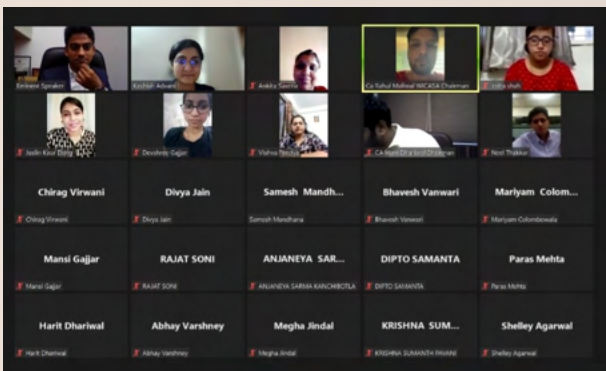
Eminent Speaker

Kashish Advani

Ankita Saxena

Ca Rahul Maheval WICASA Chairman

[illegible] shah

Jaslin Kaur Dang

Devshree Gajjar

Vishva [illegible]

CA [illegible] Chairman

Neel Thakkar

Chirag Virwani

Chirag Virwani

Divya Jain

Divya Jain

Samesh Mandh...

Somesh Mandhana

Bhavesh Vanwari

Bhavesh Vanwari

Mariyam Colom...

Mariyam Colombowala

Mansi Gajjar

Mansi Gajjar

RAJAT SONI

RAJAT SONI

ANJANEYA SAR...

ANJANEYA SARMA KANCHIBOTLA

DIPTO SAMANTA

DIPTO SAMANTA

Paras Mehta

Paras Mehta

Harit Dhariwal

Harit Dhariwal

Abhay Varshney

Abhay Varshney

Megha Jindal

Megha Jindal

KRISHNA SUM...

KRISHNA SUMANTH PAVANI

Shelley Agarwal

Shelley Agarwal